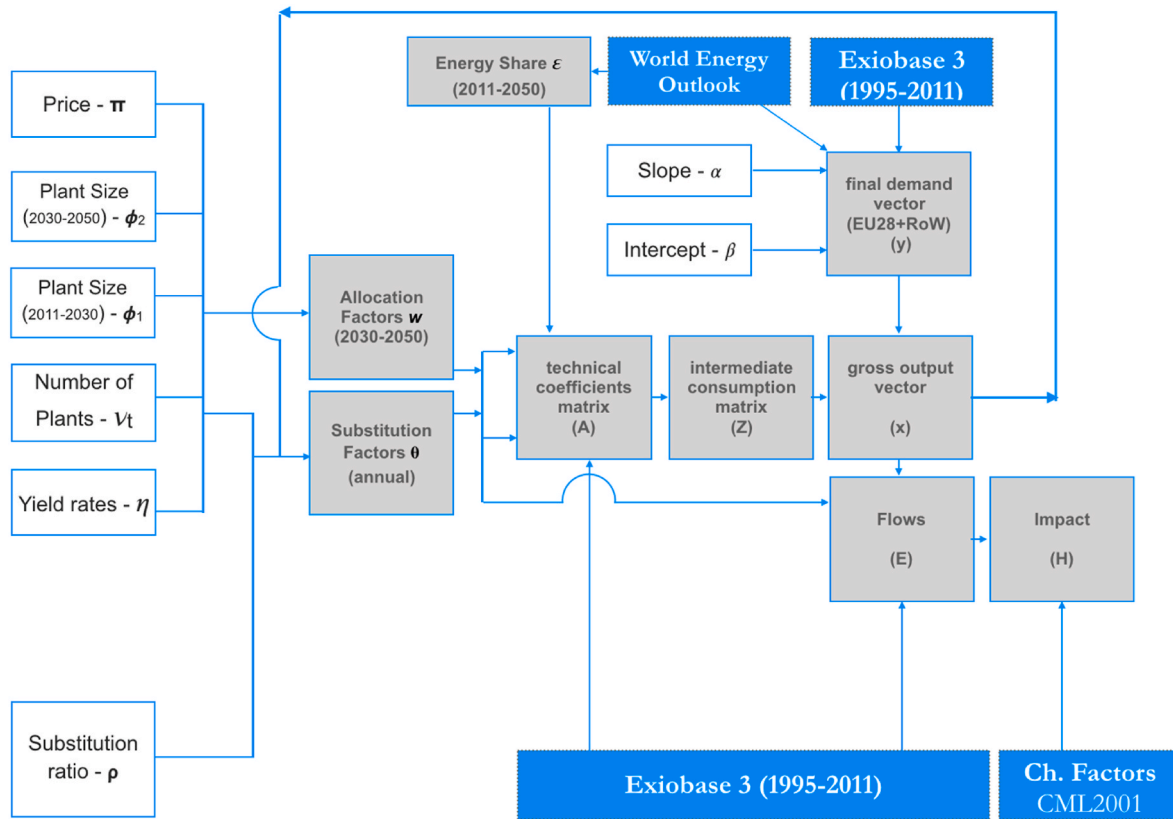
Price - $\pi$

Plant Size (2030-2050) - $\phi_2$

Plant Size (2011-2030) - $\phi_1$

Number of Plants - $\nu_t$

Yield rates - $\eta$

Substitution ratio - $\rho$

Energy Share $\varepsilon$ (2011-2050)

World Energy Outlook

Exiobase 3 (1995-2011)

Slope - $\alpha$

Intercept - $\beta$

final demand vector (EU28+RoW) (y)

Allocation Factors $w$ (2030-2050)

Substitution Factors $\theta$ (annual)

technical coefficients matrix (A)

intermediate consumption matrix (Z)

gross output vector (x)

Flows (E)

Impact (H)

Exiobase 3 (1995-2011)

Ch. Factors CML2001